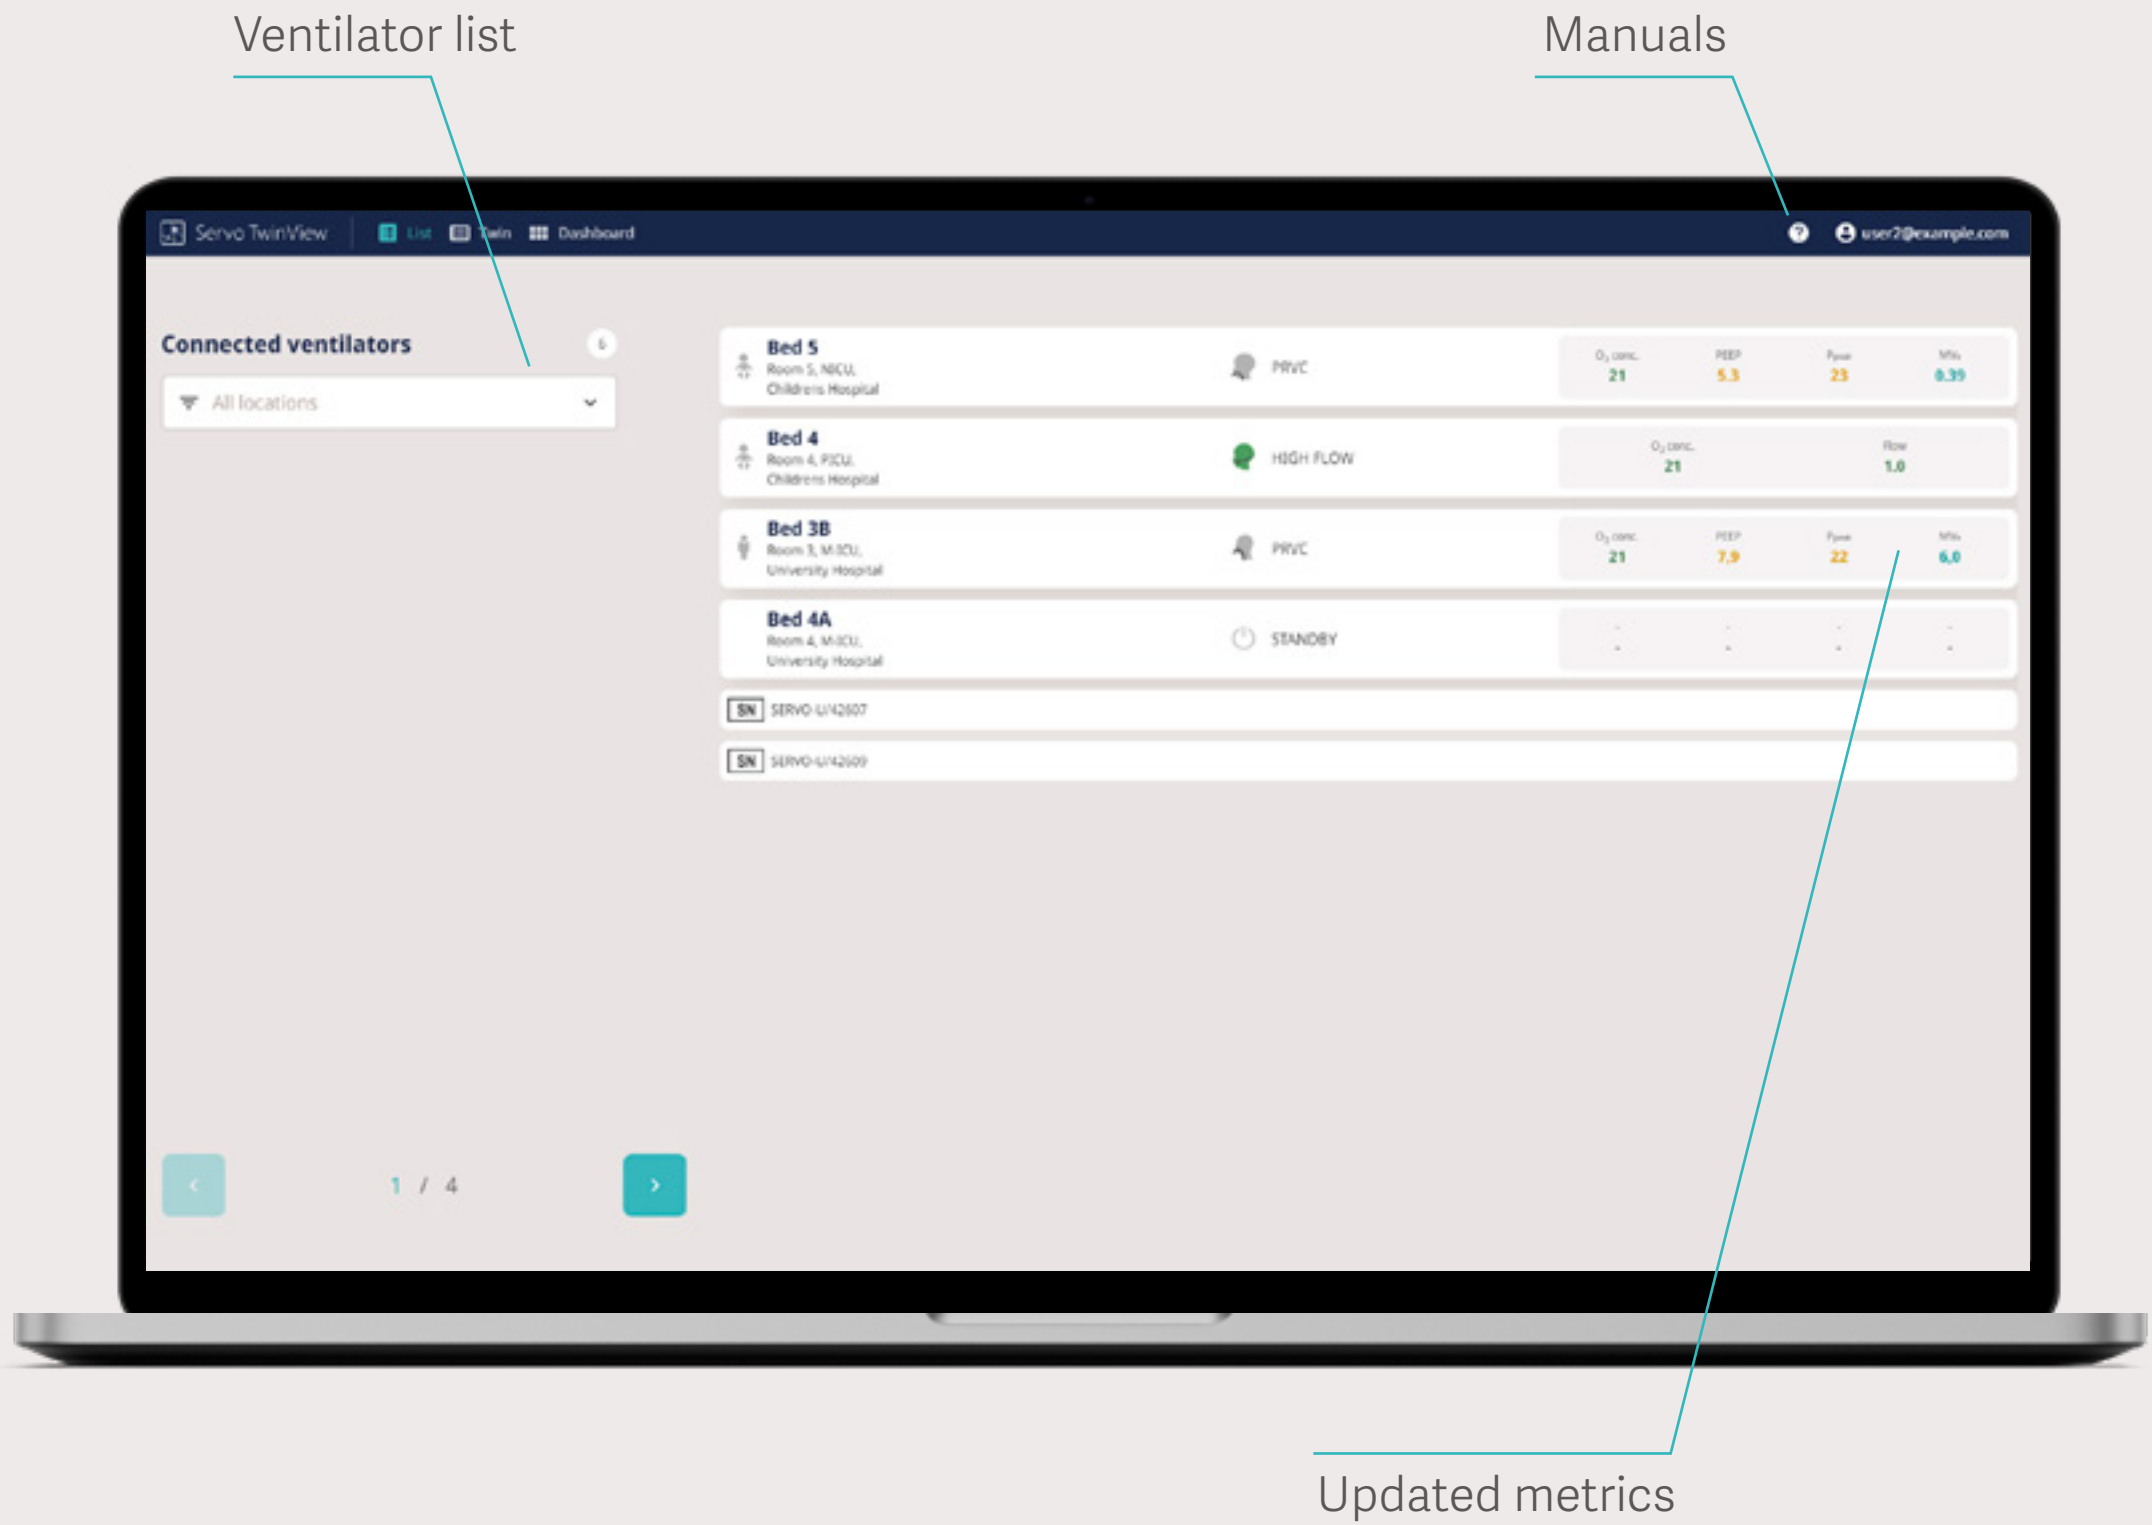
Ventilator list

Manuals

Servo TwinView List Twin Dashboard

user2@example.com

Connected ventilators

All locations

Bed 5
Room 5, NICU, Childrens Hospital
PRVC
$O_2$ conc. 21
PEEP 5.3
$P_{peak}$ 23
MVe 0.39

Bed 4
Room 4, PICU, Childrens Hospital
HIGH FLOW
$O_2$ conc. 21
Flow 1.0

Bed 3B
Room 3, MICU, University Hospital
PRVC
$O_2$ conc. 21
PEEP 7.9
$P_{peak}$ 22
MVe 6.0

Bed 4A
Room 4, MICU, University Hospital
STANDBY
- - - -
- - - -

SN SERVO-U/42607

SN SERVO-U/42609

1 / 4

Updated metrics